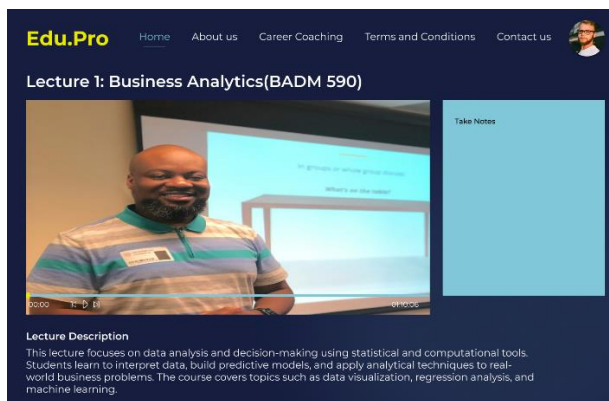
Edu.Pro

Home About us Career Coaching Terms and Conditions Contact us

Lecture 1: Business Analytics(BADM 590)

In groups or whole group discuss:

What's on the table?

00:00 01:10:06

Take Notes

Lecture Description

This lecture focuses on data analysis and decision-making using statistical and computational tools. Students learn to interpret data, build predictive models, and apply analytical techniques to real-world business problems. The course covers topics such as data visualization, regression analysis, and machine learning.